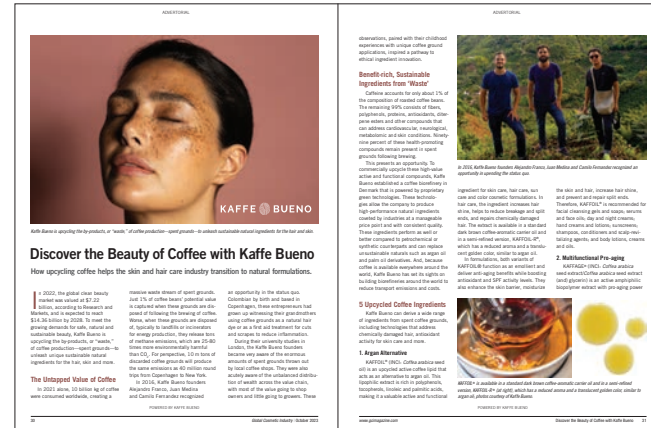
ADVERTORIAL

KAFFE BUENO

Kaffe Bueno is upcycling the by-products, or "waste," of coffee production—spent grounds—to unleash sustainable natural ingredients for the hair and skin.

Discover the Beauty of Coffee with Kaffe Bueno

How upcycling coffee helps the skin and hair care industry transition to natural formulations.

In 2022, the global clean beauty market was valued at $7.22 billion, according to Research and Markets, and is expected to reach $14.36 billion by 2028. To meet the growing demands for safe, natural and sustainable beauty, Kaffe Bueno is upcycling the by-products, or "waste," of coffee production—spent grounds—to unleash unique sustainable natural ingredients for the hair, skin and more.

The Untapped Value of Coffee

In 2021 alone, 10 billion kg of coffee were consumed worldwide, creating a massive waste stream of spent grounds. Just 1% of coffee beans' potential value is captured when these grounds are disposed of following the brewing of coffee. Worse, when these grounds are disposed of, typically to landfills or incinerators for energy production, they release tons of methane emissions, which are 25-80 times more environmentally harmful than $CO_2$. For perspective, 10 m tons of discarded coffee grounds will produce the same emissions as 40 million round trips from Copenhagen to New York.

In 2016, Kaffe Bueno founders Alejandro Franco, Juan Medina and Camilo Fernandez recognized an opportunity in the status quo. Colombian by birth and based in Copenhagen, these entrepreneurs had grown up witnessing their grandmothers using coffee grounds as a natural hair dye or as a first aid treatment for cuts and scrapes to reduce inflammation.

During their university studies in London, the Kaffe Bueno founders became very aware of the enormous amounts of spent grounds thrown out by local coffee shops. They were also acutely aware of the unbalanced distribution of wealth across the value chain, with most of the value going to shop owners and little going to growers. These observations, paired with their childhood experiences with unique coffee ground applications, inspired a pathway to ethical ingredient innovation.

POWERED BY KAFFE BUENO

30 Global Cosmetic Industry • October 2023

ADVERTORIAL

Benefit-rich, Sustainable Ingredients from 'Waste'

Caffeine accounts for only about 1% of the composition of roasted coffee beans. The remaining 99% consists of fibers, polyphenols, proteins, antioxidants, diterpene esters and other compounds that can address cardiovascular, neurological, metabolomic and skin conditions. Ninety-nine percent of these health-promoting compounds remain present in spent grounds following brewing.

This presents an opportunity. To commercially upcycle these high-value active and functional compounds, Kaffe Bueno established a coffee biorefinery in Denmark that is powered by proprietary green technologies. These technologies allow the company to produce high-performance natural ingredients coveted by industries at a manageable price point and with consistent quality. These ingredients perform as well or better compared to petrochemical or synthetic counterparts and can replace unsustainable naturals such as argan oil and palm oil derivatives. And, because coffee is available everywhere around the world, Kaffe Bueno has set its sights on building biorefineries around the world to reduce transport emissions and costs.

5 Upcycled Coffee Ingredients

Kaffe Bueno can derive a wide range of ingredients from spent coffee grounds, including technologies that address chemically damaged hair, antioxidant activity for skin care and more.

1. Argan Alternative

KAFFOIL® (INCI: Coffea arabica seed oil) is an upcycled active coffee lipid that acts as an alternative to argan oil. This lipophilic extract is rich in polyphenols, tocopherols, linoleic and palmitic acids, making it a valuable active and functional ingredient for skin care, hair care, sun care and color cosmetic formulations. In hair care, the ingredient increases hair shine, helps to reduce breakage and split ends, and repairs chemically damaged hair. The extract is available in a standard dark brown coffee-aromatic carrier oil and in a semi-refined version, KAFFOIL-R®, which has a reduced aroma and a translucent golden color, similar to argan oil.

Furthermore, both variants of KAFFOIL® function as an emollient and deliver anti-aging benefits while boosting antioxidant and SPF activity levels. They also enhance the skin barrier, moisturize the skin and hair, increase hair shine, and prevent and repair split ends. Therefore, KAFFOIL® is recommended for facial cleansing gels and soaps; serums and face oils; day and night creams; hand creams and lotions, sunscreens, shampoos, conditioners and scalp-revitalizing agents; and body lotions, creams and oils.

2. Multifunctional Pre-aging

KAFFAGE® (INCI: Coffea arabica seed extract/Coffea arabica seed extract (and) glycerin) is an active amphiphilic biopolymer extract with pro-aging power

In 2016, Kaffe Bueno founders Alejandro Franco, Juan Medina and Camilo Fernandez recognized an opportunity in upending the status quo.

KAFFOIL® is available in a standard dark brown coffee-aromatic carrier oil and in a semi-refined version, KAFFOIL-R® (at right), which has a reduced aroma and a translucent golden color, similar to argan oil; photos courtesy of Kaffe Bueno.

POWERED BY KAFFE BUENO

www.gcimagazine.com Discover the Beauty of Coffee with Kaffe Bueno 31